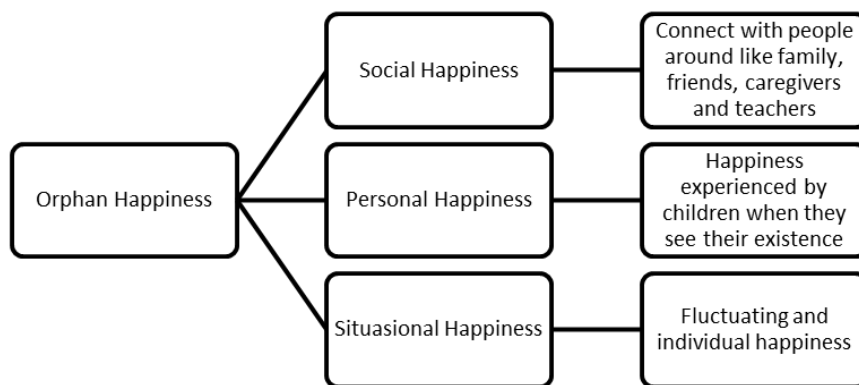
Orphan Happiness

Social Happiness

Connect with people around like family, friends, caregivers and teachers

Personal Happiness

Happiness experienced by children when they see their existence

Situasional Happiness

Fluctuating and individual happiness